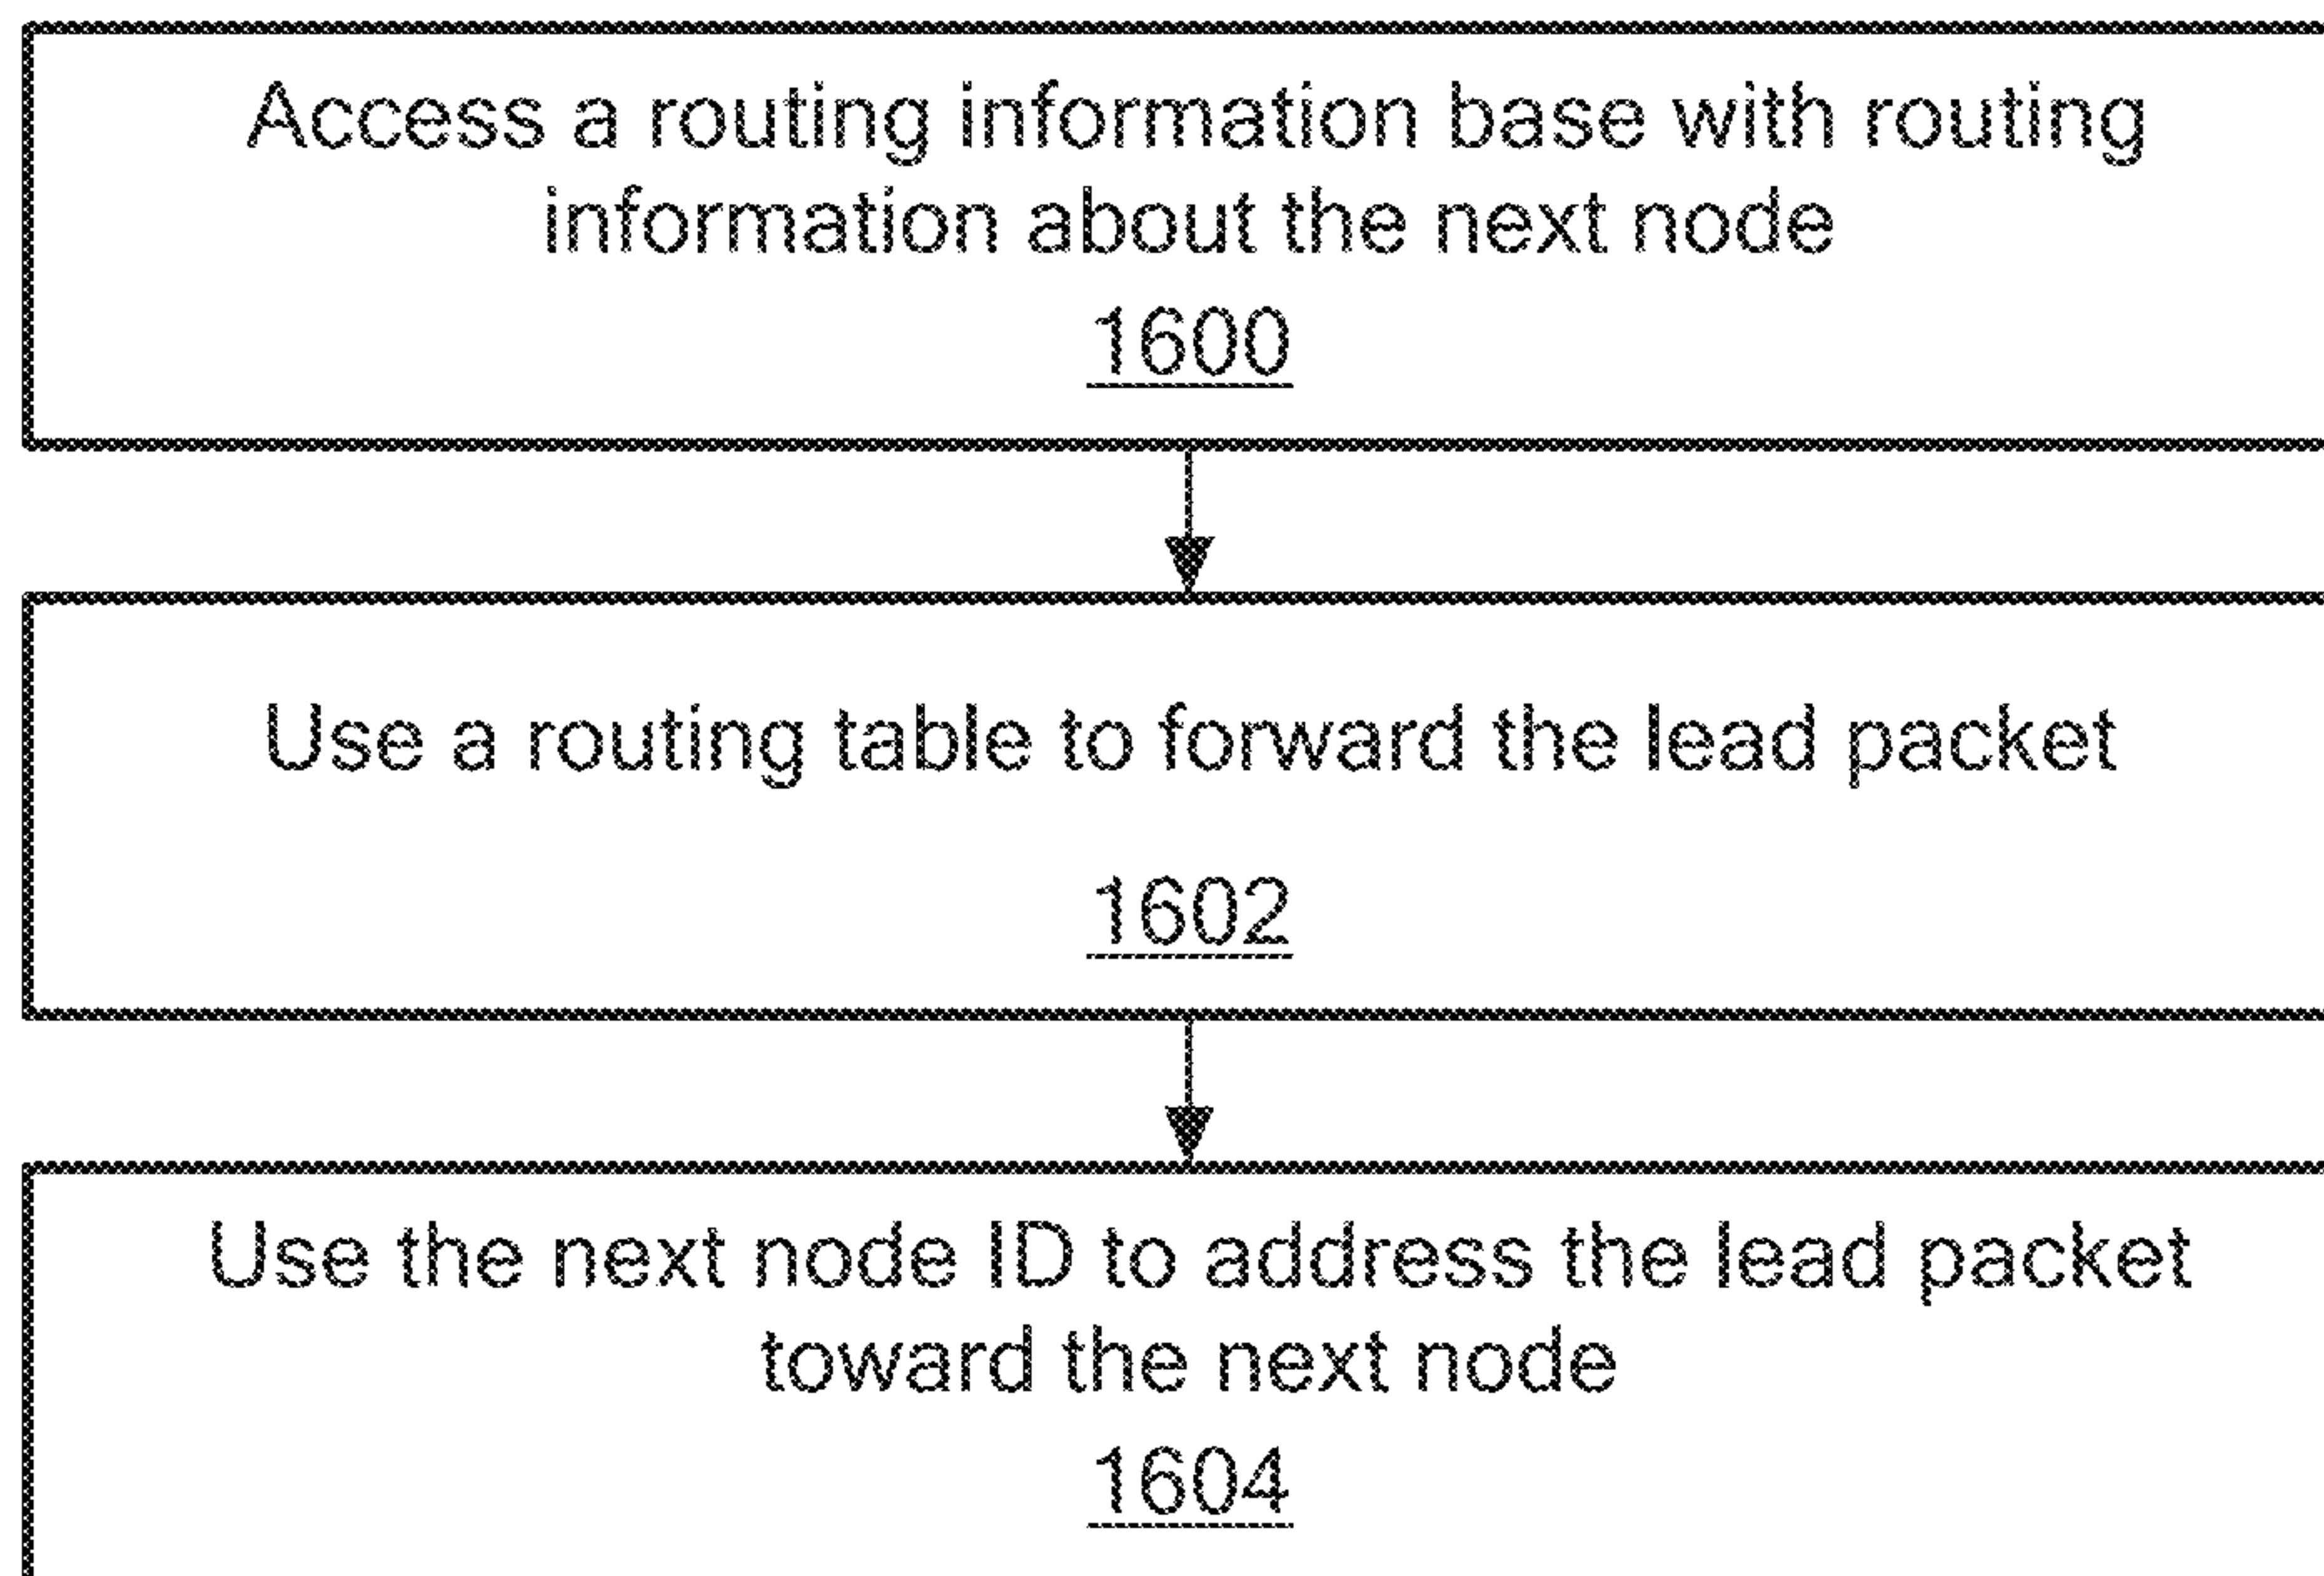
Access a routing information base with routing information about the next node

1600

Use a routing table to forward the lead packet

1602

Use the next node ID to address the lead packet toward the next node

1604